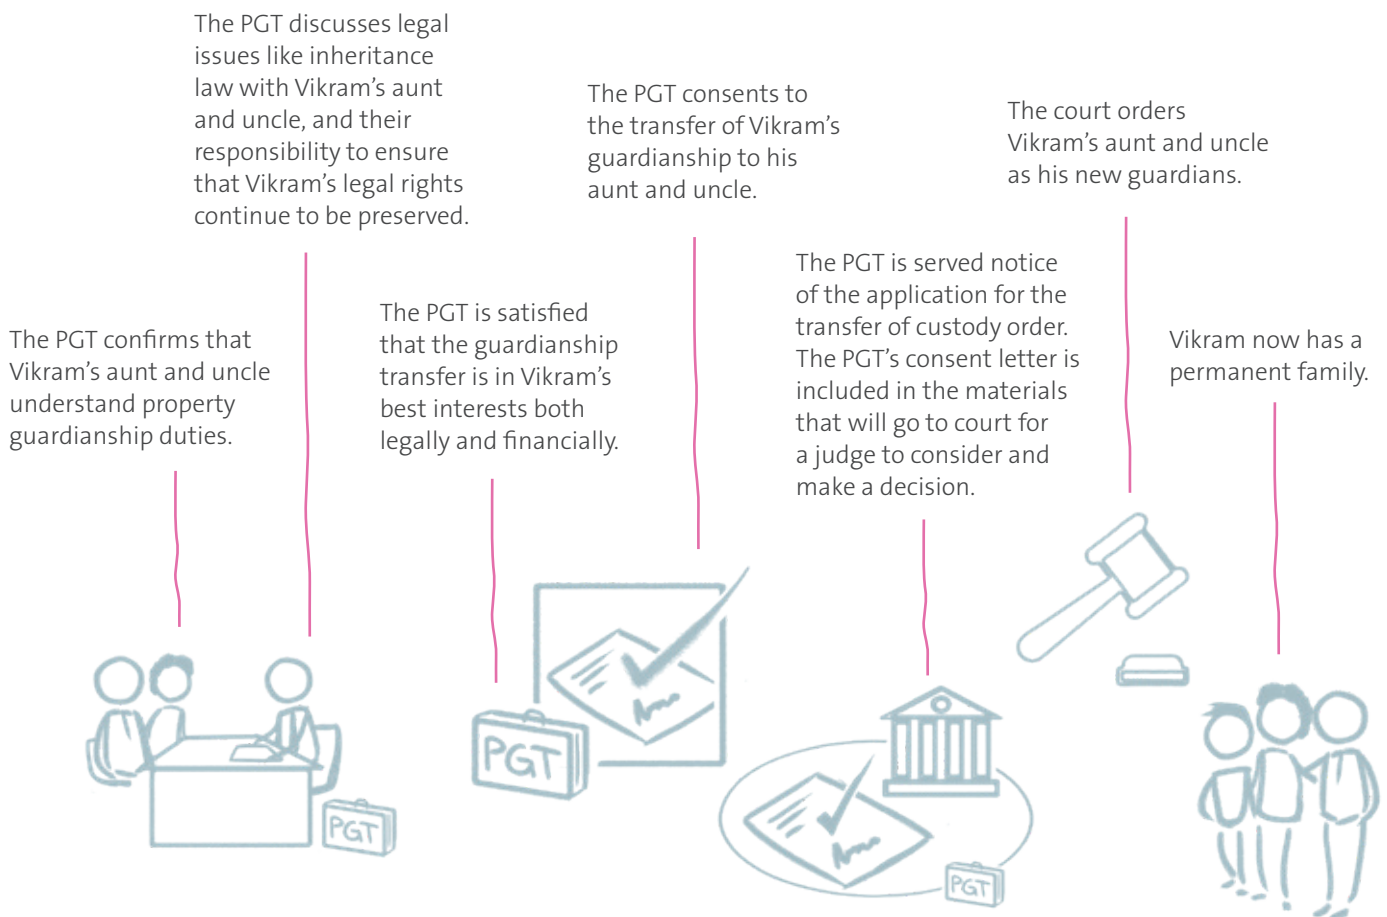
The PGT confirms that Vikram’s aunt and uncle understand property guardianship duties.

The PGT discusses legal issues like inheritance law with Vikram’s aunt and uncle, and their responsibility to ensure that Vikram’s legal rights continue to be preserved.

The PGT is satisfied that the guardianship transfer is in Vikram’s best interests both legally and financially.

The PGT consents to the transfer of Vikram’s guardianship to his aunt and uncle.

The PGT is served notice of the application for the transfer of custody order. The PGT’s consent letter is included in the materials that will go to court for a judge to consider and make a decision.

The court orders Vikram’s aunt and uncle as his new guardians.

Vikram now has a permanent family.

PGT

PGT

PGT